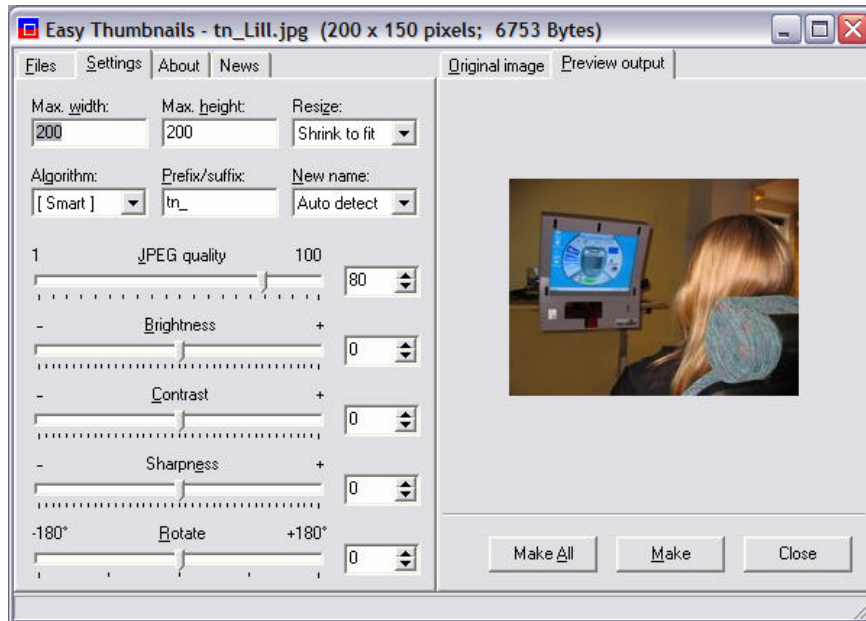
Easy Thumbnails - tn_Lill.jpg (200 x 150 pixels; 6753 Bytes)

Files | Settings | About | News

Max. width: 200
Max. height: 200
Resize: Shrink to fit

Algorithm: [ Smart ]
Prefix/suffix: tn_
New name: Auto detect

1 JPEG quality 100
80

- Brightness +
0

- Contrast +
0

- Sharpness +
0

-180° Rotate +180°
0

Original image | Preview output

Make All | Make | Close